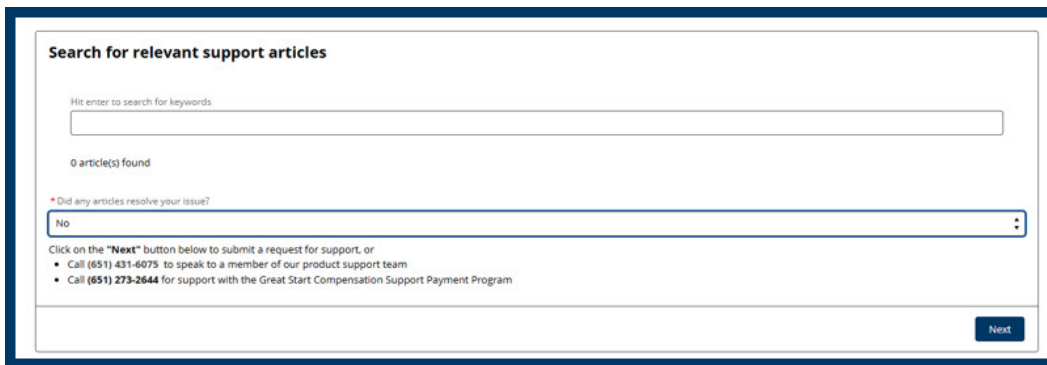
Search for relevant support articles

Hit enter to search for keywords

0 article(s) found

* Did any articles resolve your issue?

No

Click on the "Next" button below to submit a request for support, or

- Call (651) 431-6075 to speak to a member of our product support team
- Call (651) 273-2644 for support with the Great Start Compensation Support Payment Program

Next